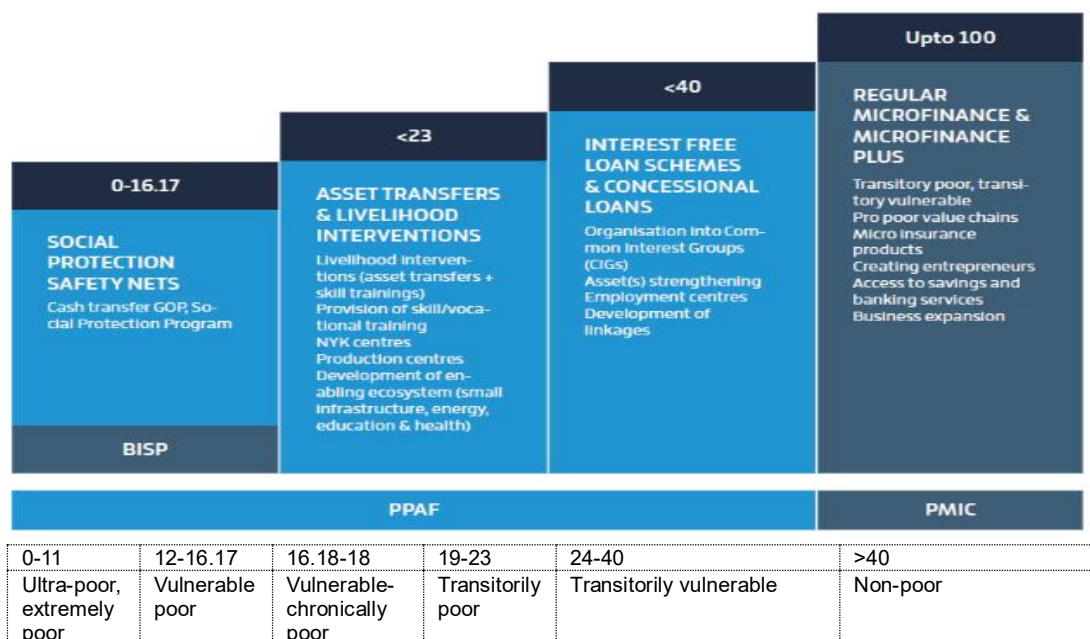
0-16.17

SOCIAL PROTECTION SAFETY NETS

Cash transfer GOP, Social Protection Program

BISP

<23

ASSET TRANSFERS & LIVELIHOOD INTERVENTIONS

Livelihood interventions (asset transfers + skill trainings)
Provision of skill/vocational training
NYK centres
Production centres
Development of enabling ecosystem (small infrastructure, energy, education & health)

<40

INTEREST FREE LOAN SCHEMES & CONCESSIONAL LOANS

Organisation into Common Interest Groups (CIGs)
Asset(s) strengthening
Employment centres
Development of linkages

Upto 100

REGULAR MICROFINANCE & MICROFINANCE PLUS

Transitory poor, transitory vulnerable
Pro poor value chains
Micro insurance products
Creating entrepreneurs
Access to savings and banking services
Business expansion

PPAF

PMIC

| 0-11 | 12-16.17 | 16.18-18 | 19-23 | 24-40 | >40 |
|---|---|---|---|---|---|
| Ultra-poor, extremely poor | Vulnerable poor | Vulnerable-chronically poor | Transitorily poor | Transitorily vulnerable | Non-poor |